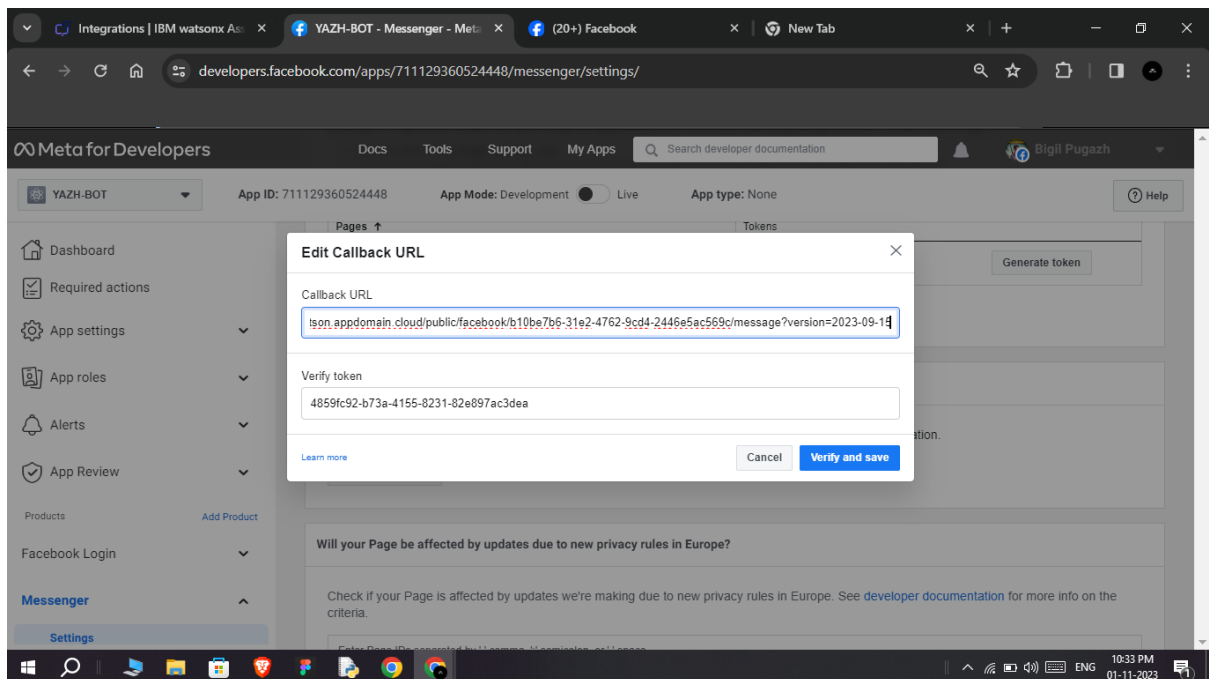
Integrations | IBM watsonx Ass ×
YAZH-BOT - Messenger - Meta ×
(20+) Facebook ×
New Tab ×

developers.facebook.com/apps/711129360524448/messenger/settings/

Meta for Developers
Docs
Tools
Support
My Apps
Search developer documentation
Bigil Pugazh

YAZH-BOT
App ID: 711129360524448
App Mode: Development
Live
App type: None
Help

Pages ↑
Tokens
Generate token

Dashboard
Required actions
App settings
App roles
Alerts
App Review
Products
Add Product
Facebook Login
Messenger
Settings

Edit Callback URL
Callback URL
tson.appdomain.cloud/public/facebook/b10be7b6-31e2-4762-9cd4-2446e5ac569c/message?version=2023-09-15
Verify token
4859fc92-b73a-4155-8231-82e897ac3dea
Learn more
Cancel
Verify and save

ation.

Will your Page be affected by updates due to new privacy rules in Europe?

Check if your Page is affected by updates we're making due to new privacy rules in Europe. See developer documentation for more info on the criteria.

ENG
10:33 PM
01-11-2023